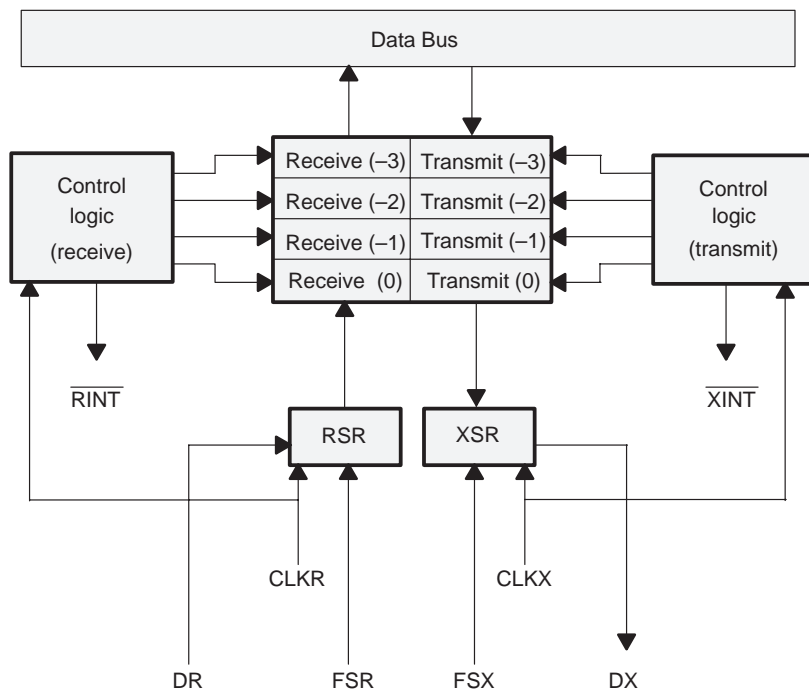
Data Bus

Control logic (receive)

| Receive (–3) | Transmit (–3) |
|---|---|
| Receive (–2) | Transmit (–2) |
| Receive (–1) | Transmit (–1) |
| Receive (0) | Transmit (0) |

Control logic (transmit)

$\overline{RINT}$

$\overline{XINT}$

RSR

XSR

CLKR

CLKX

DR

FSR

FSX

DX